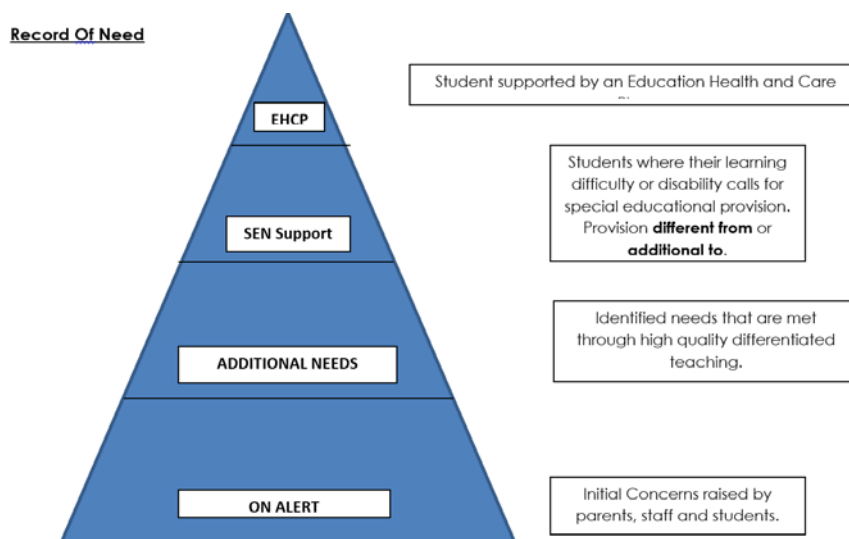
Record Of Need

EHCP

Student supported by an Education Health and Care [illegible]

SEN Support

Students where their learning difficulty or disability calls for special educational provision. Provision **different from** or **additional to**.

ADDITIONAL NEEDS

Identified needs that are met through high quality differentiated teaching.

ON ALERT

Initial Concerns raised by parents, staff and students.